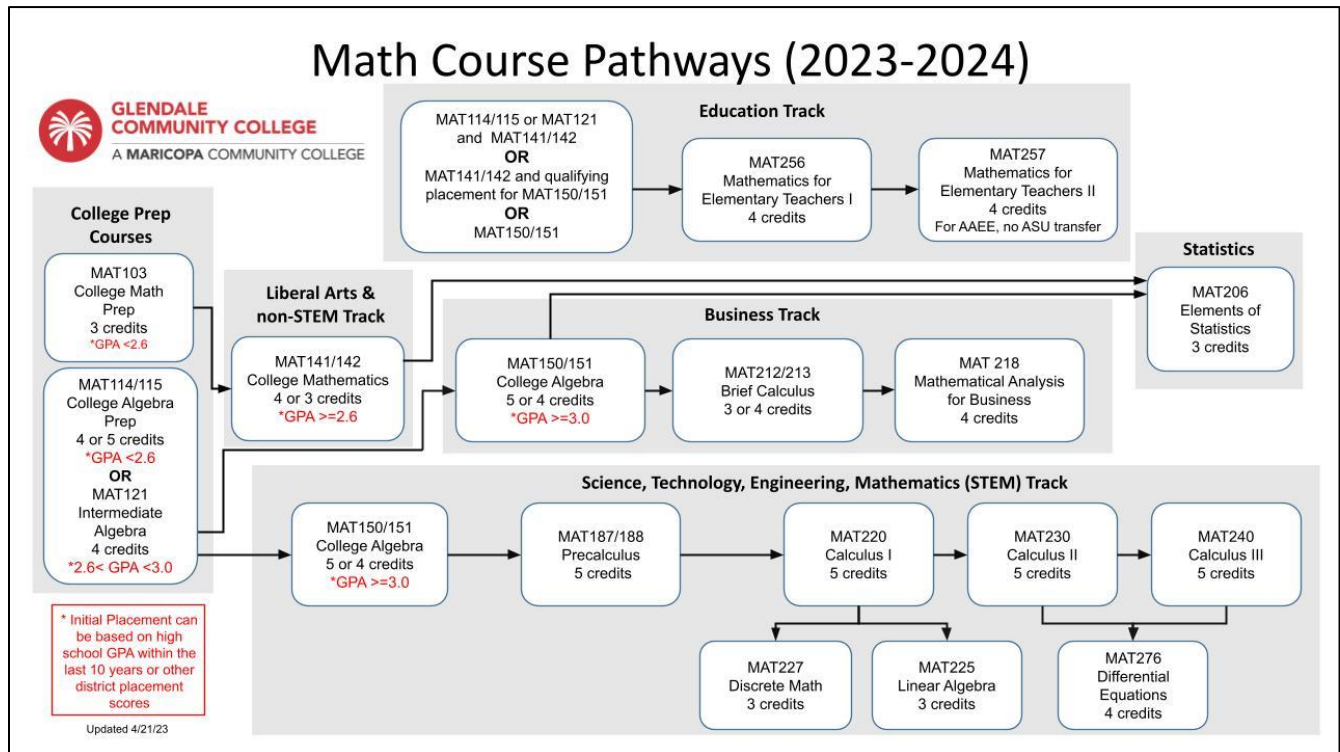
Math Course Pathways (2023-2024)

GLENDALE COMMUNITY COLLEGE
A MARICOPA COMMUNITY COLLEGE

Education Track

MAT114/115 or MAT121 and MAT141/142
OR
MAT141/142 and qualifying placement for MAT150/151
OR
MAT150/151

MAT256
Mathematics for Elementary Teachers I
4 credits

MAT257
Mathematics for Elementary Teachers II
4 credits
For AAEE, no ASU transfer

College Prep Courses

MAT103
College Math Prep
3 credits
*GPA <2.6

MAT114/115
College Algebra Prep
4 or 5 credits
*GPA <2.6
OR
MAT121
Intermediate Algebra
4 credits
*2.6< GPA <3.0

Liberal Arts & non-STEM Track

MAT141/142
College Mathematics
4 or 3 credits
*GPA >=2.6

Statistics

MAT206
Elements of Statistics
3 credits

Business Track

MAT150/151
College Algebra
5 or 4 credits
*GPA >=3.0

MAT212/213
Brief Calculus
3 or 4 credits

MAT 218
Mathematical Analysis for Business
4 credits

Science, Technology, Engineering, Mathematics (STEM) Track

MAT150/151
College Algebra
5 or 4 credits
*GPA >=3.0

MAT187/188
Precalculus
5 credits

MAT220
Calculus I
5 credits

MAT230
Calculus II
5 credits

MAT240
Calculus III
5 credits

MAT227
Discrete Math
3 credits

MAT225
Linear Algebra
3 credits

MAT276
Differential Equations
4 credits

* Initial Placement can be based on high school GPA within the last 10 years or other district placement scores

Updated 4/21/23